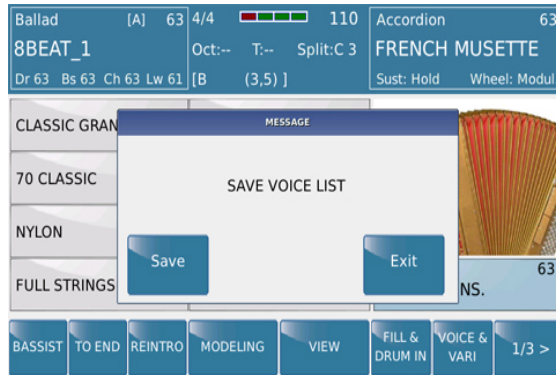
Ballad [A] 63 4/4 110 Accordion 63
8BEAT_1 Oct:-- T:-- Split:C 3 FRENCH MUSETTE
Dr 63 Bs 63 Ch 63 Lw 61 [B (3,5) ] Sust: Hold Wheel: Modul

CLASSIC GRAN
70 CLASSIC
NYLON
FULL STRINGS

MESSAGE
SAVE VOICE LIST
Save
Exit

63
NS.

BASSIST TO END REINTRO MODELING VIEW FILL & DRUM IN VOICE & VARI 1/3 >